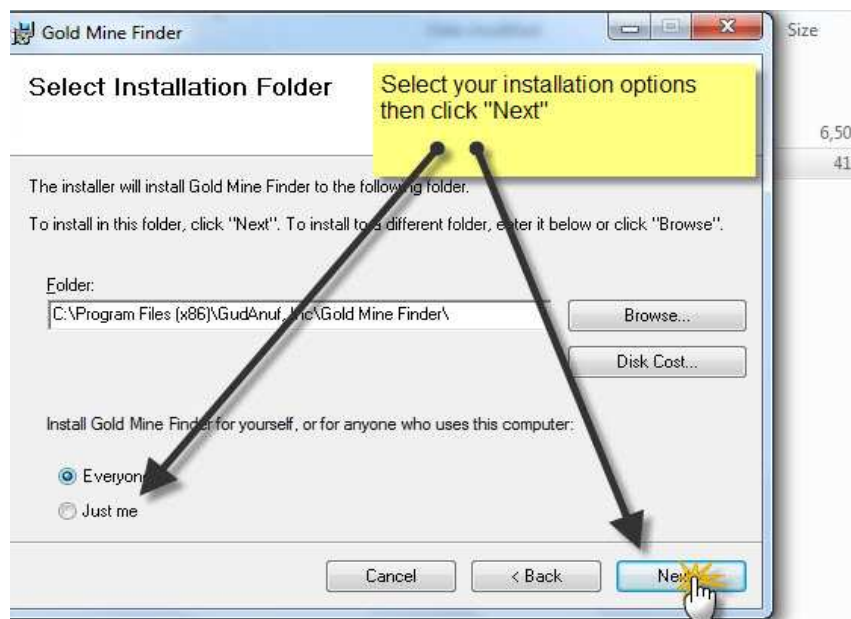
Gold Mine Finder

Size

6,50

41

Select Installation Folder

Select your installation options then click "Next"

The installer will install Gold Mine Finder to the follo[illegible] folder.

To install in this folder, click "Next". To install to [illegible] different folder, e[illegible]ter it below or click "Browse".

Folder:

C:\Program Files (x86)\GudAnuf, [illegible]nc\Gold Mine Finder\

Browse...

Disk Cost...

Install Gold Mine Find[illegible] for yourself, or for anyone who uses this computer:

Everyon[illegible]

Just me

Cancel

< Back

Ne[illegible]